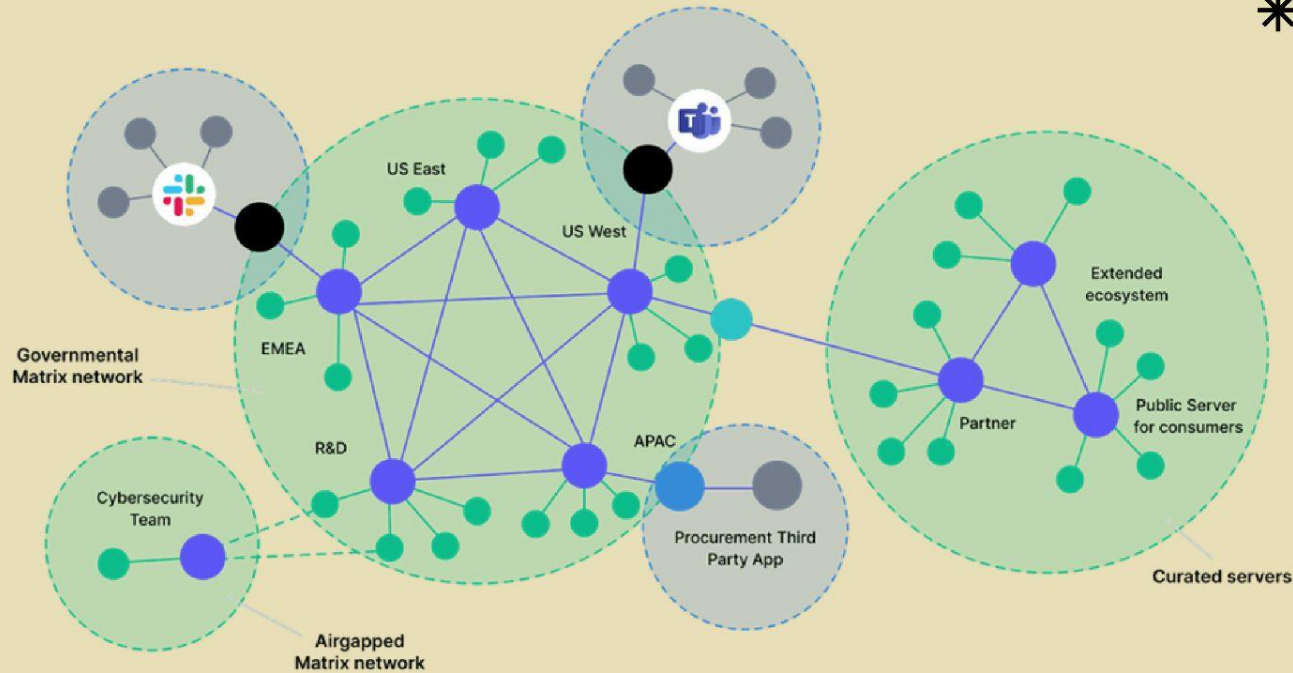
US East

US West

EMEA

Governmental Matrix network

R&D

APAC

Cybersecurity Team

Procurement Third Party App

Airgapped Matrix network

Extended ecosystem

Partner

Public Server for consumers

Curated servers